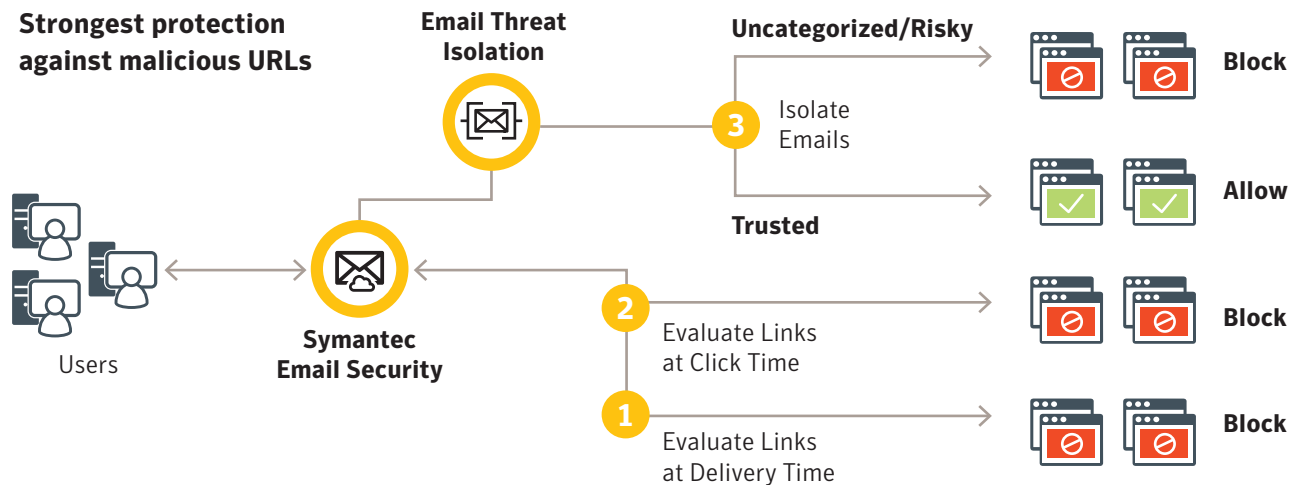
Strongest protection against malicious URLs

Email Threat Isolation

Uncategorized/Risky

Block

3

Isolate Emails

Allow

Trusted

Users

Symantec Email Security

2

Evaluate Links at Click Time

Block

1

Evaluate Links at Delivery Time

Block